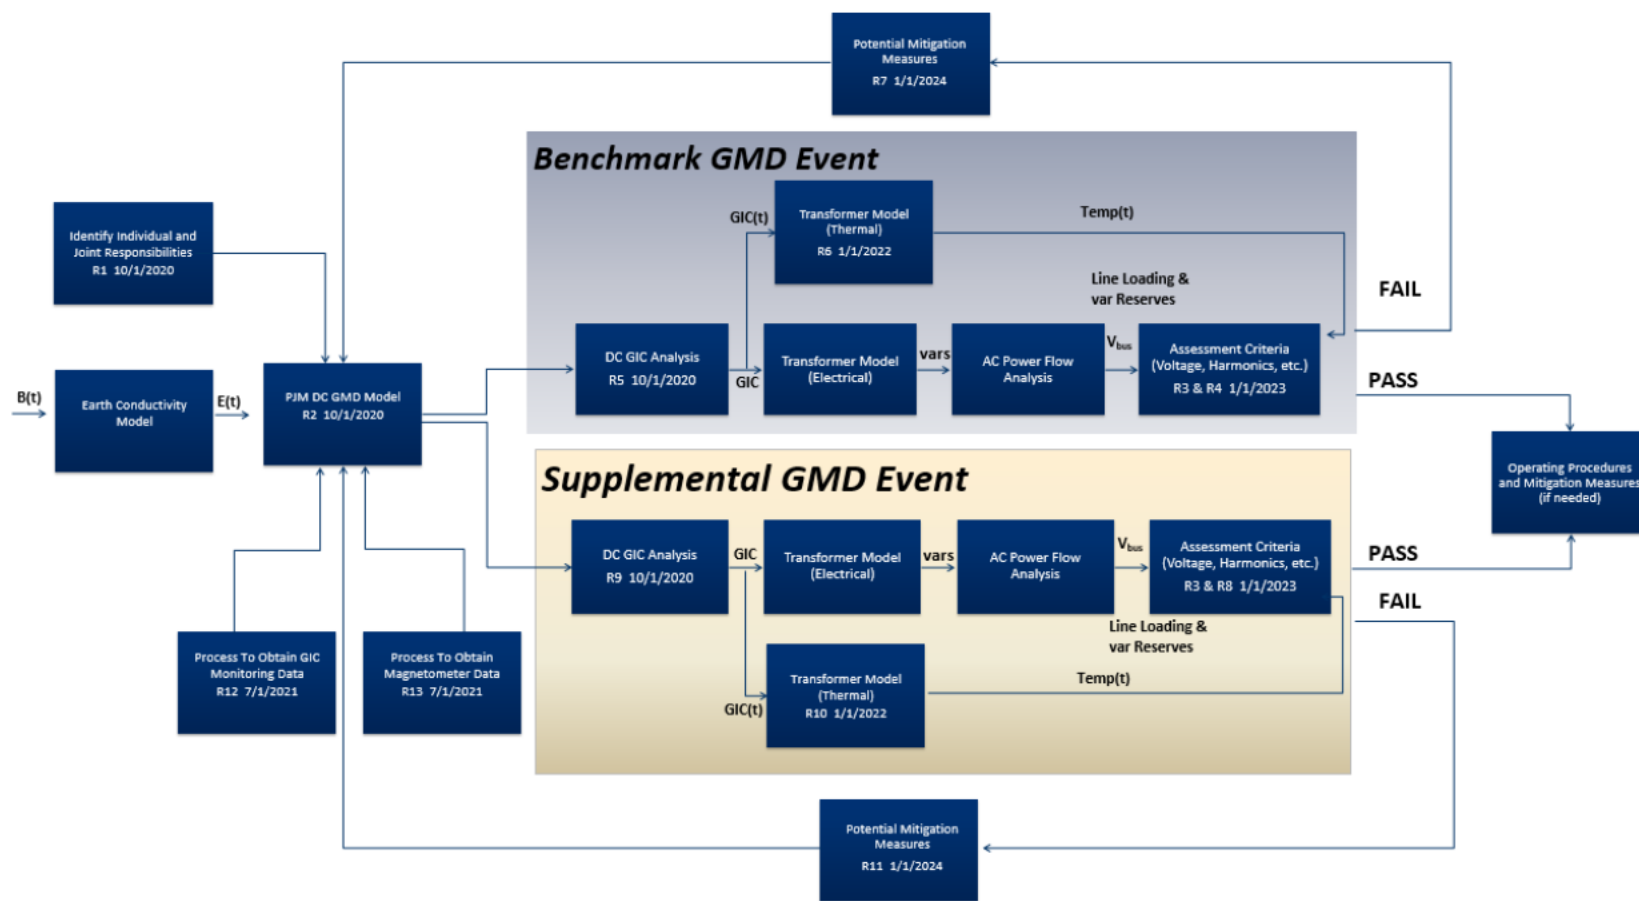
Potential Mitigation Measures
R7 1/1/2024

Benchmark GMD Event

Identify Individual and Joint Responsibilities
R1 10/1/2020

GIC(t)

Transformer Model (Thermal)
R6 1/1/2022

Temp(t)

Line Loading & var Reserves

FAIL

B(t)

Earth Conductivity Model

E(t)

PJM DC GMD Model
R2 10/1/2020

DC GIC Analysis
R5 10/1/2020

GIC

Transformer Model (Electrical)

vars

AC Power Flow Analysis

$V_{bus}$

Assessment Criteria (Voltage, Harmonics, etc.)
R3 & R4 1/1/2023

PASS

Operating Procedures and Mitigation Measures (if needed)

Supplemental GMD Event

DC GIC Analysis
R9 10/1/2020

GIC

Transformer Model (Electrical)

vars

AC Power Flow Analysis

$V_{bus}$

Assessment Criteria (Voltage, Harmonics, etc.)
R3 & R8 1/1/2023

PASS

FAIL

Line Loading & var Reserves

Process To Obtain GIC Monitoring Data
R12 7/1/2021

Process To Obtain Magnetometer Data
R13 7/1/2021

Transformer Model (Thermal)
R10 1/1/2022

Temp(t)

GIC(t)

Potential Mitigation Measures
R11 1/1/2024